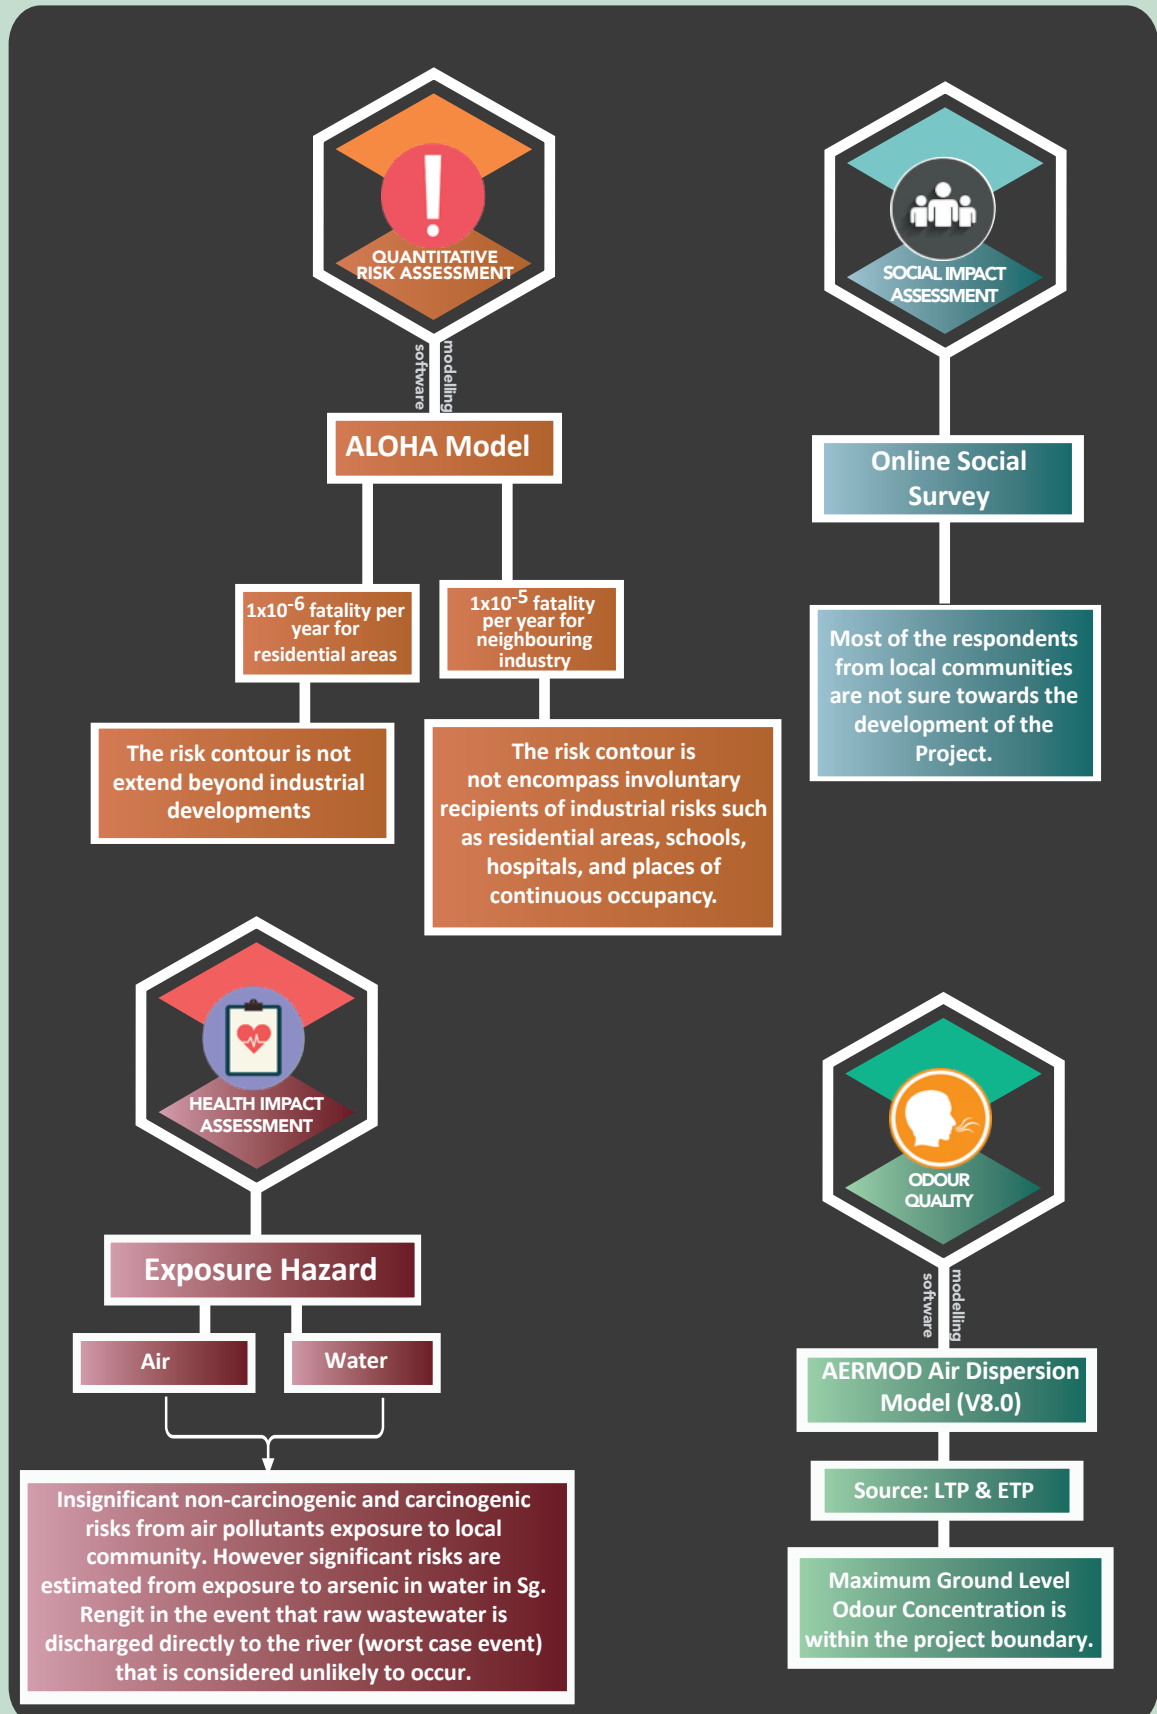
QUANTITATIVE RISK ASSESSMENT

software modelling

ALOHA Model

$1x10^{-6}$ fatality per year for residential areas

$1x10^{-5}$ fatality per year for neighbouring industry

The risk contour is not extend beyond industrial developments

The risk contour is not encompass involuntary recipients of industrial risks such as residential areas, schools, hospitals, and places of continuous occupancy.

SOCIAL IMPACT ASSESSMENT

Online Social Survey

Most of the respondents from local communities are not sure towards the development of the Project.

HEALTH IMPACT ASSESSMENT

Exposure Hazard

Air

Water

Insignificant non-carcinogenic and carcinogenic risks from air pollutants exposure to local community. However significant risks are estimated from exposure to arsenic in water in Sg. Rengit in the event that raw wastewater is discharged directly to the river (worst case event) that is considered unlikely to occur.

ODOUR QUALITY

software modelling

AERMOD Air Dispersion Model (V8.0)

Source: LTP & ETP

Maximum Ground Level Odour Concentration is within the project boundary.